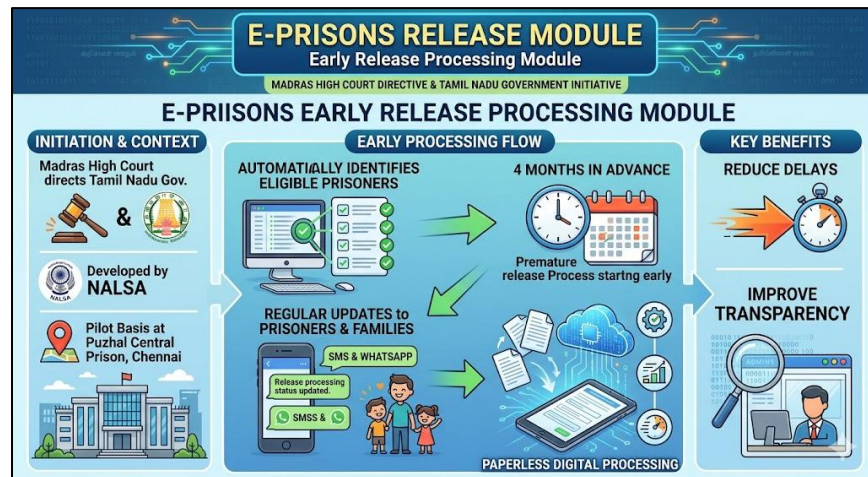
E-PRISONS RELEASE MODULE
Early Release Processing Module
MADRAS HIGH COURT DIRECTIVE & TAMIL NADU GOVERNMENT INITIATIVE

E-PRIISONS EARLY RELEASE PROCESSING MODULE

INITIATION & CONTEXT
Madras High Court directs Tamil Nadu Gov.
&
Developed by NALSA
NALSA
Pilot Basis at Puzhal Central Prison, Chennai

EARLY PROCESSING FLOW
AUTOMATIALLY IDENTIFIES ELIGIBLE PRISONERS
4 MONTHS IN ADVANCE
Premature release Process startng early
REGULAR UPDATES to PRISONERS & FAMILIES
SMS & WHATSAPP
Release processing status updated.
SMSS &
PAPERLESS DIGITAL PROCESSING

KEY BENEFITS
REDUCE DELAYS
IMPROVE TRANSPARENCY
ADMIN